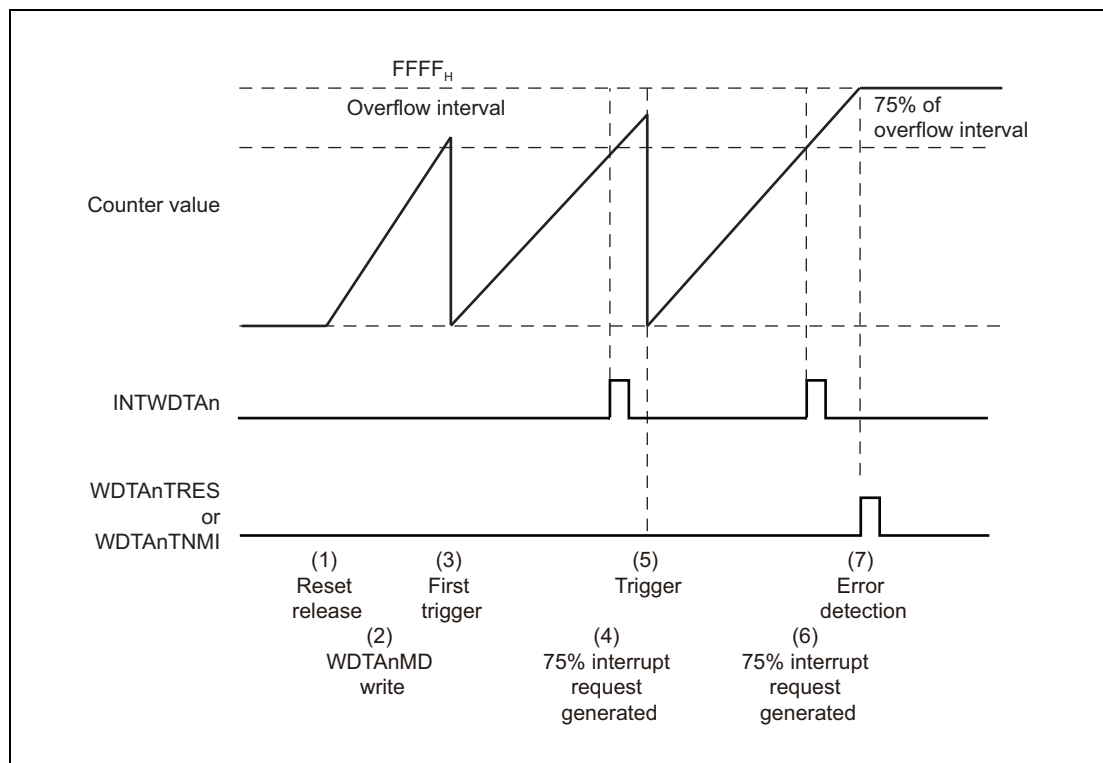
$FFFF_H$

Overflow interval

75% of overflow interval

Counter value

INTWDTAn

WDTAnTRES or WDTAnTNMI

(1) Reset release

(2) WDTAnMD write

(3) First trigger

(4) 75% interrupt request generated

(5) Trigger

(6) 75% interrupt request generated

(7) Error detection